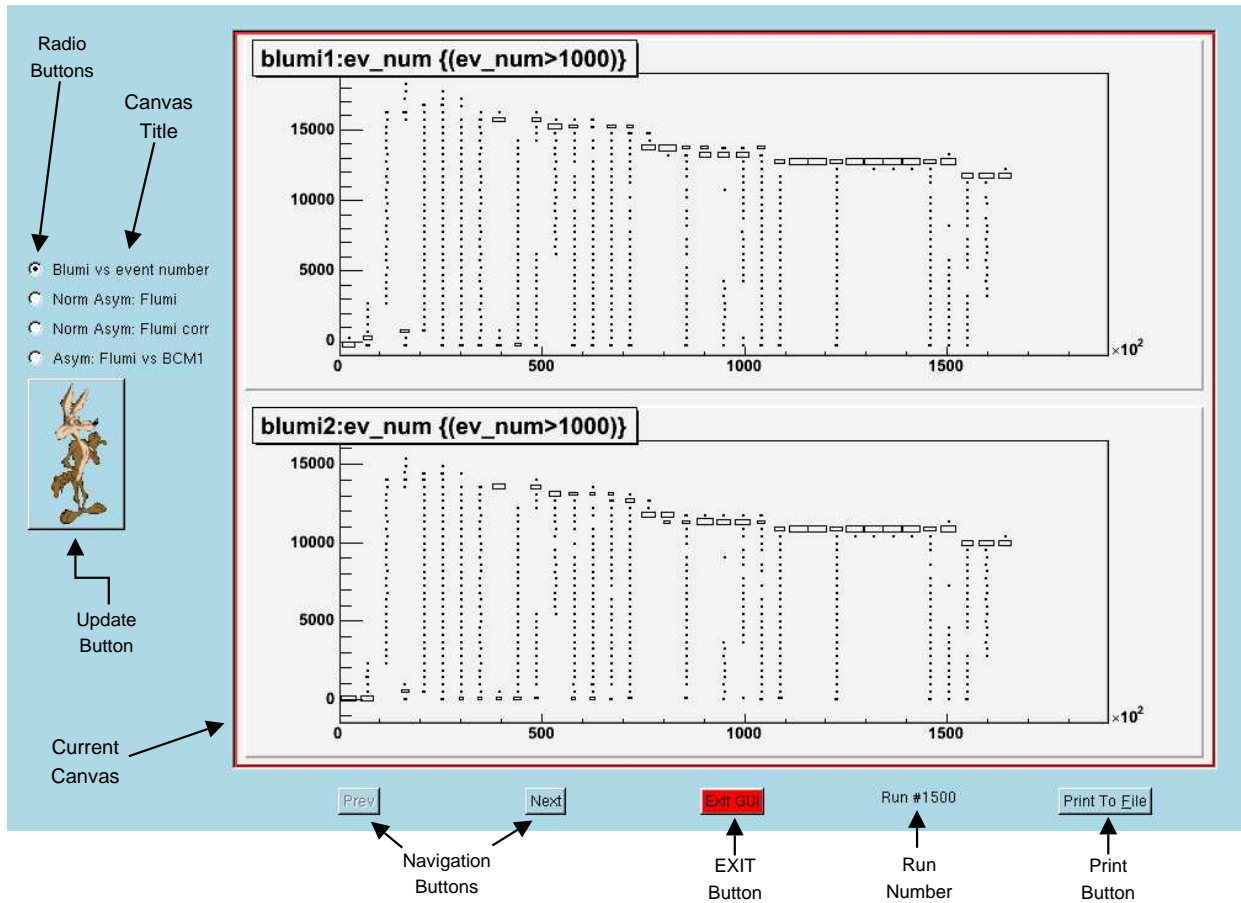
Radio Buttons

Canvas Title

Blumi vs event number
Norm Asym: Flumi
Norm Asym: Flumi corr
Asym: Flumi vs BCM1

Update Button

Current Canvas

blumi1:ev_num {(ev_num>1000)}

15000
10000
5000
0
0
500
1000
1500
$\times 10^2$

blumi2:ev_num {(ev_num>1000)}

15000
10000
5000
0
0
500
1000
1500
$\times 10^2$

Prev
Next
Exit GUI
Run #1500
Print To File

Navigation Buttons

EXIT Button

Run Number

Print Button